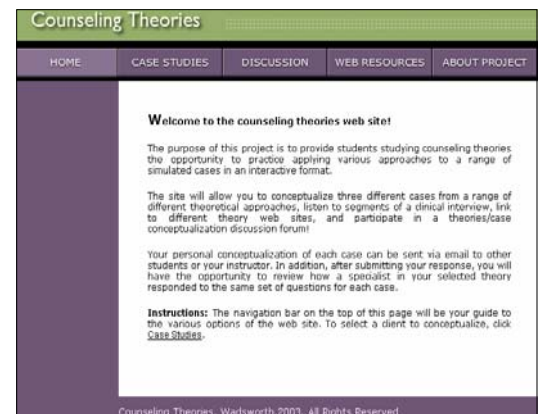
Counseling Theories

HOME
CASE STUDIES
DISCUSSION
WEB RESOURCES
ABOUT PROJECT

Welcome to the counseling theories web site!

The purpose of this project is to provide students studying counseling theories the opportunity to practice applying various approaches to a range of simulated cases in an interactive format.

The site will allow you to conceptualize three different cases from a range of different theoretical approaches, listen to segments of a clinical interview, link to different theory web sites, and participate in a theories/case conceptualization discussion forum!

Your personal conceptualization of each case can be sent via email to other students or your instructor. In addition, after submitting your response, you will have the opportunity to review how a specialist in your selected theory responded to the same set of questions for each case.

Instructions: The navigation bar on the top of this page will be your guide to the various options of the web site. To select a client to conceptualize, click Case Studies.

Counseling Theories, Wadsworth 2003, All Rights Reserved